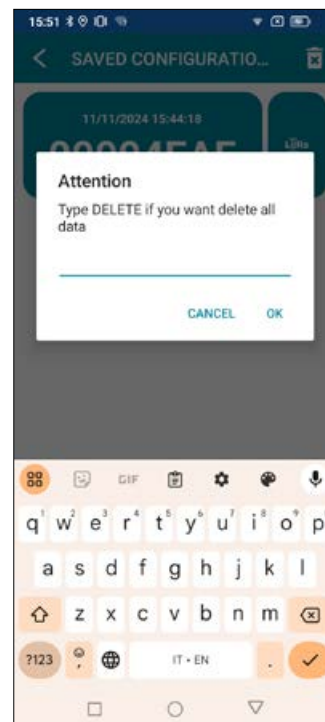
15:51

SAVED CONFIGURATIO...

11/11/2024 15:44:18

LoRa

Attention

Type DELETE if you want delete all data

CANCEL OK

GIF

q¹ w² e³ r⁴ t⁵ y⁶ u⁷ i⁸ o⁹ p

a s d f g h j k l

z x c v b n m

?123 , IT • EN .